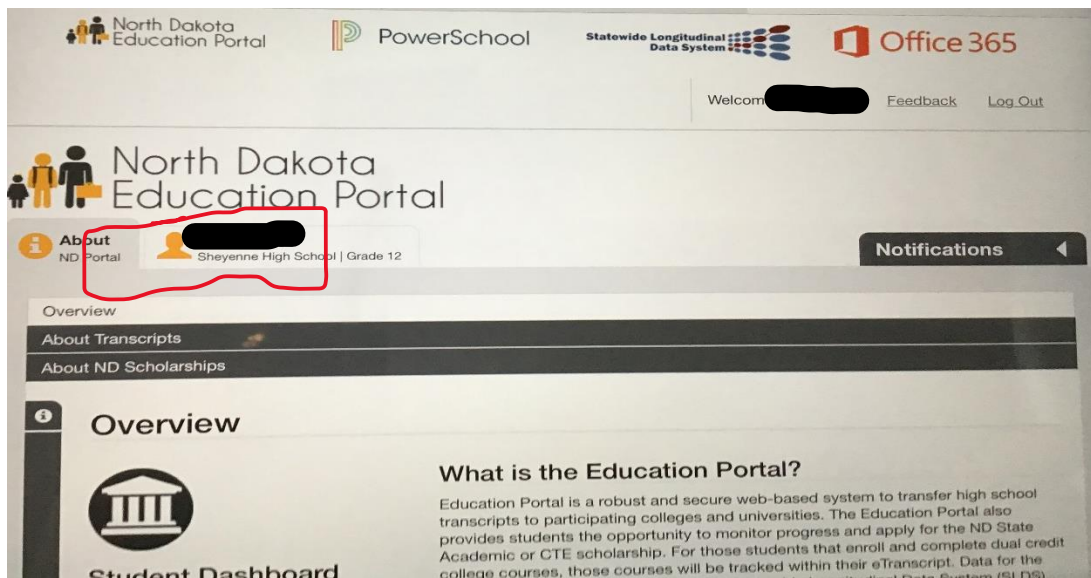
North Dakota Education Portal

PowerSchool

Statewide Longitudinal Data System

Office 365

Welcom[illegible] Feedback Log Out

North Dakota Education Portal

About ND Portal

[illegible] Sheyenne High School | Grade 12

Notifications

Overview

About Transcripts

About ND Scholarships

Overview

What is the Education Portal?

Education Portal is a robust and secure web-based system to transfer high school transcripts to participating colleges and universities. The Education Portal also provides students the opportunity to monitor progress and apply for the ND State Academic or CTE scholarship. For those students that enroll and complete dual credit college courses, those courses will be tracked within their eTranscript. Data for the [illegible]

Student Dashboard